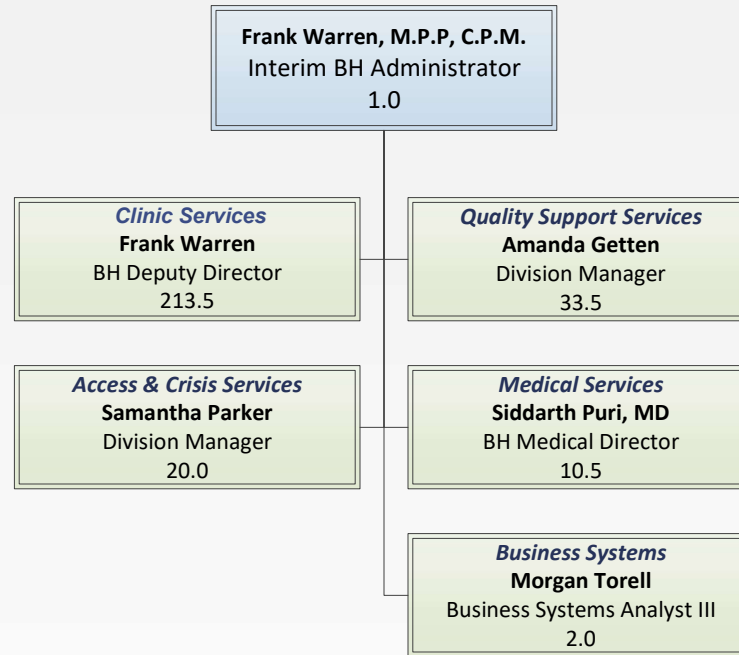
Frank Warren, M.P.P, C.P.M.
Interim BH Administrator
1.0

Clinic Services
Frank Warren
BH Deputy Director
213.5

Quality Support Services
Amanda Getten
Division Manager
33.5

Access & Crisis Services
Samantha Parker
Division Manager
20.0

Medical Services
Siddarth Puri, MD
BH Medical Director
10.5

Business Systems
Morgan Torell
Business Systems Analyst III
2.0